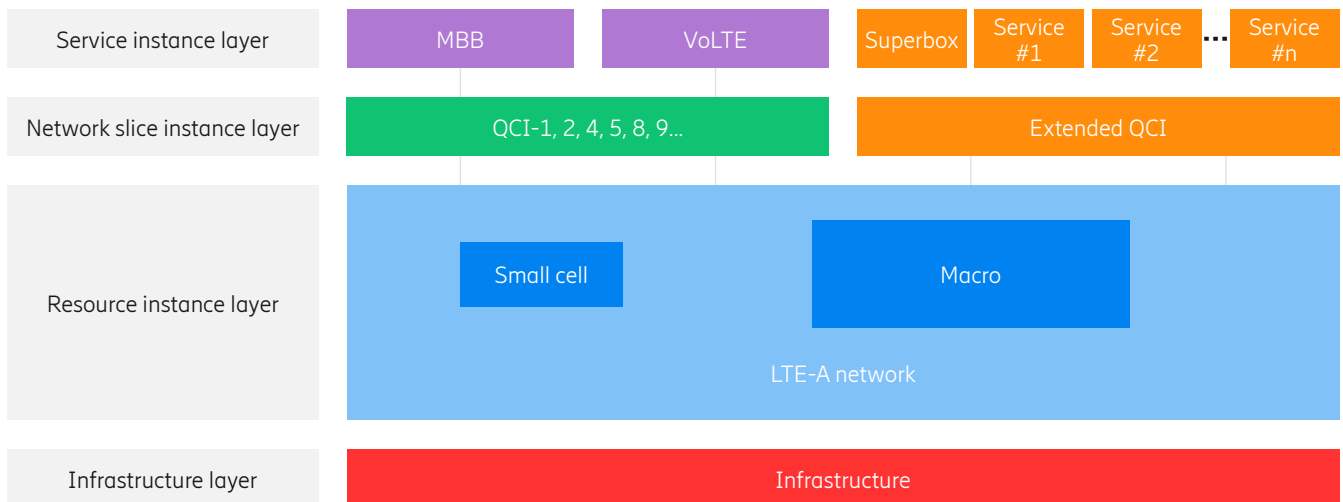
Service instance layer

MBB

VoLTE

Superbox

Service #1

Service #2

...

Service #n

Network slice instance layer

QCI-1, 2, 4, 5, 8, 9...

Extended QCI

Resource instance layer

Small cell

Macro

LTE-A network

Infrastructure layer

Infrastructure